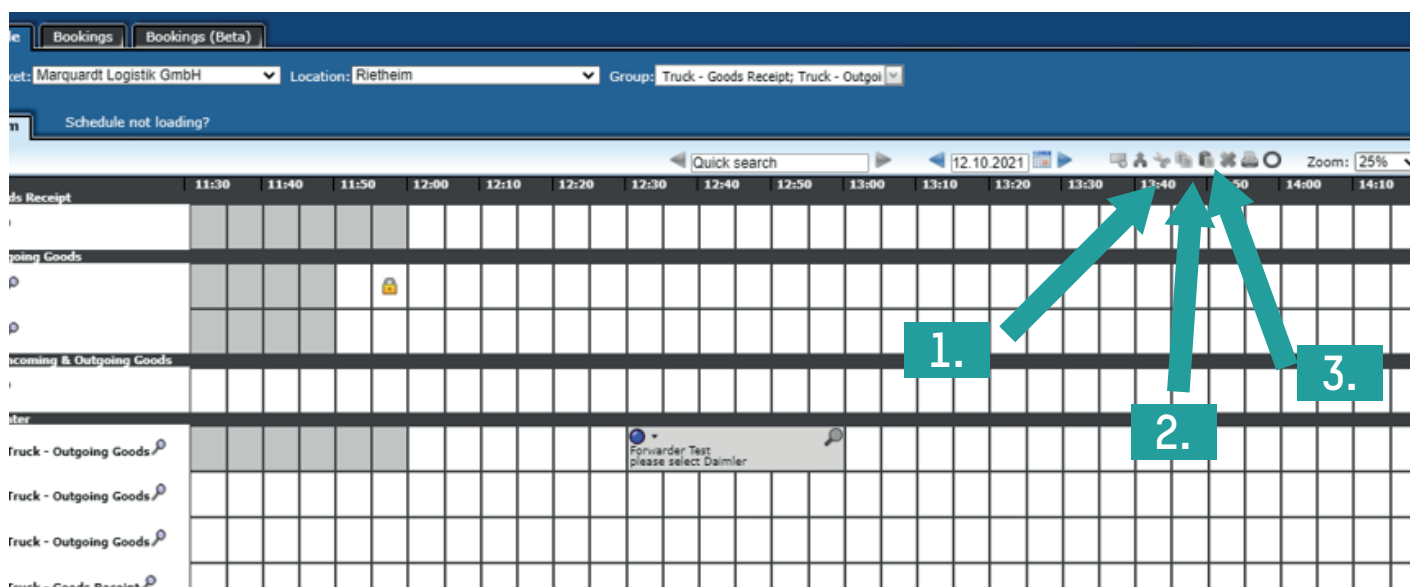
le Bookings Bookings (Beta)

ket: Marquardt Logistik GmbH Location: Rietheim Group: Truck - Goods Receipt; Truck - Outgoi

m Schedule not loading?

Quick search 12.10.2021 Zoom: 25%

| | 11:30 | 11:40 | 11:50 | 12:00 | 12:10 | 12:20 | 12:30 | 12:40 | 12:50 | 13:00 | 13:10 | 13:20 | 13:30 | 13:40 | 50 | 14:00 | 14:10 |
|---|---|---|---|---|---|---|---|---|---|---|---|---|---|---|---|---|---|

ds Receipt

going Goods

ncoming & Outgoing Goods

ter

Truck - Outgoing Goods

Forwarder Test
please select Daimler

Truck - Outgoing Goods

Truck - Outgoing Goods

1.

2.

3.